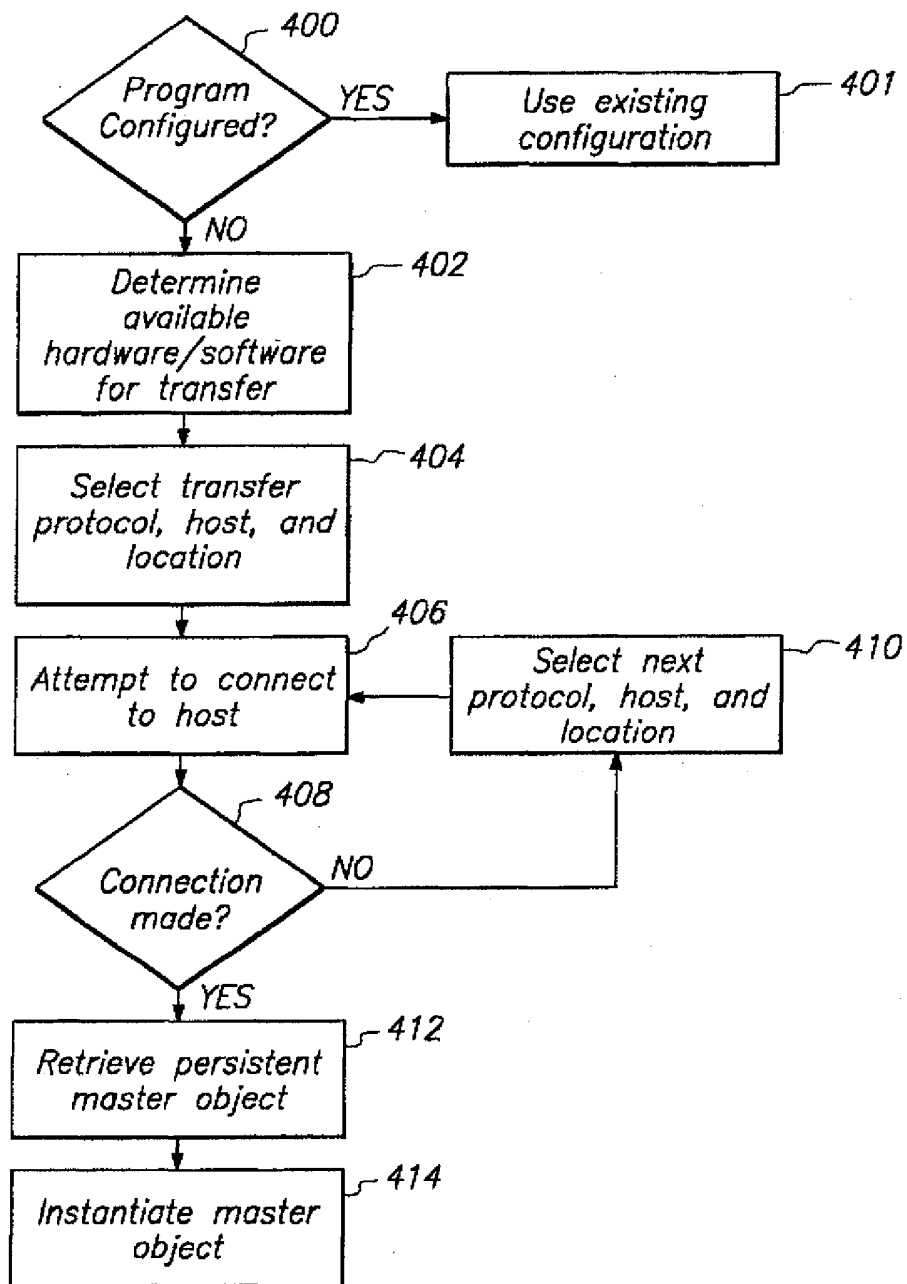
400
Program Configured?
YES
Use existing configuration
401
NO
Determine available hardware/software for transfer
402
Select transfer protocol, host, and location
404
406
Attempt to connect to host
Select next protocol, host, and location
410
408
Connection made?
NO
YES
Retrieve persistent master object
412
Instantiate master object
414